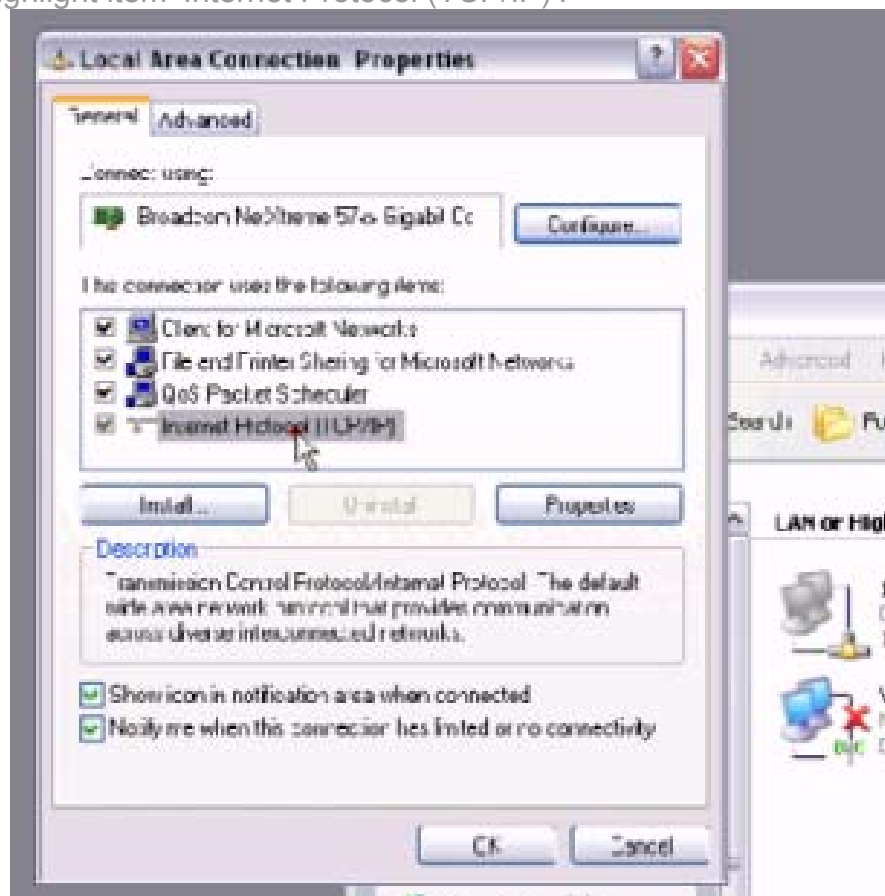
ghlight item "Internet Protocol (TCP/IP)".

Local Area Connection Properties

General Advanced

Connect using:

Broadcom NetXtreme 57xx Gigabit Cc

Configure...

This connection uses the following items:

Client for Microsoft Networks
File and Printer Sharing for Microsoft Networks
QoS Packet Scheduler
Internet Protocol (TCP/IP)

Install... Uninstall Properties

Description

Transmission Control Protocol/Internet Protocol. The default wide area network protocol that provides communication across diverse interconnected networks.

Show icon in notification area when connected
Notify me when this connection has limited or no connectivity

OK Cancel

Advanced

Search Fo

LAN or High